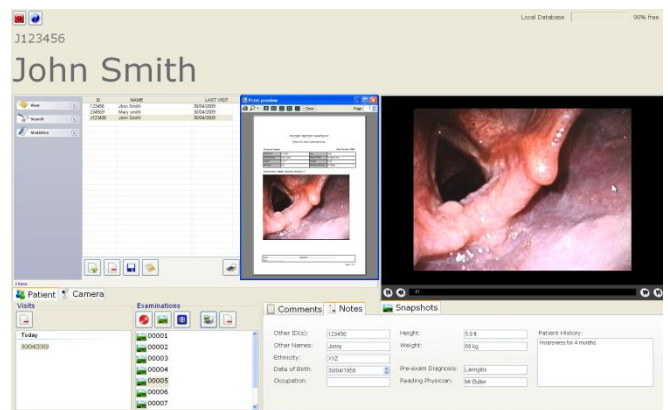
Local Database 90% free

J123456

John Smith

New
Search
Statistics

| ID | NAME | LAST VISIT |
|---|---|---|
| 123456 | John Smith | 30/04/2009 |
| 234601 | Mary smith | 30/04/2009 |
| J123456 | John Smith | 30/04/2009 |

Print preview

Close

Page 1

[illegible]

Patient Camera

Visits

Today

30/04/2009

Examinations

00001
00002
00003
00004
00005
00006
00007

Comments Notes

Snapshots

Other ID(s): 123456
Other Names: Jenny
Ethnicity: XYZ
Date of Birth: 30/04/1950
Occupation:

Height: 5.9 ft
Weight: 80 kg
Pre-exam Diagnosis: Laringitis
Reading Physician: Mr Butler

Patient History:
Hoarseness for 4 months.